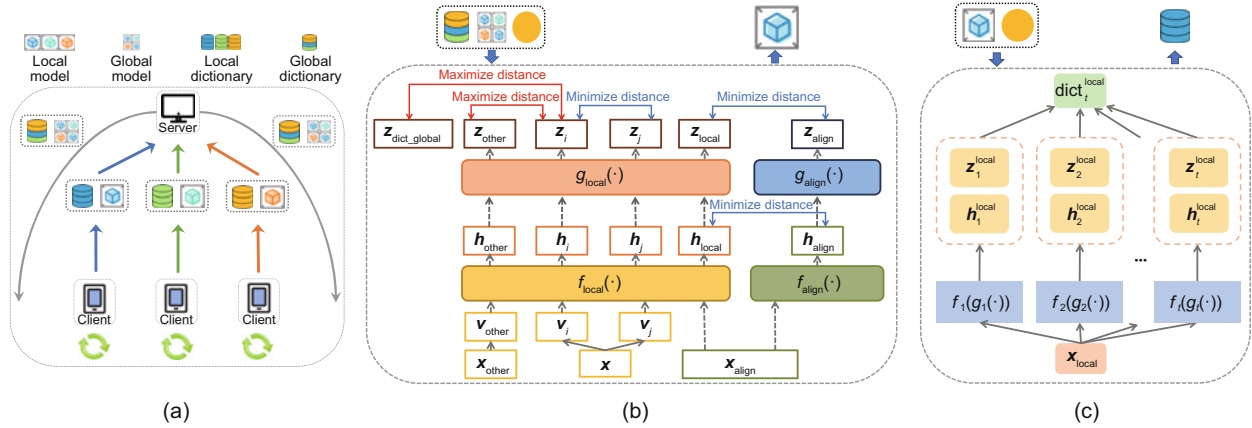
Local model
Global model
Local dictionary
Global dictionary

Server

Client
Client
Client

(a)

Maximize distance
Maximize distance
Minimize distance
Minimize distance

$z_{dict\_global}$
$z_{other}$
$z_i$
$z_j$
$z_{local}$
$z_{align}$

$g_{local}(\cdot)$
$g_{align}(\cdot)$

Minimize distance

$h_{other}$
$h_i$
$h_j$
$h_{local}$
$h_{align}$

$f_{local}(\cdot)$
$f_{align}(\cdot)$

$v_{other}$
$v_i$
$v_j$

$x_{other}$
$x$
$x_{align}$

(b)

$dict_t^{local}$

$z_1^{local}$
$h_1^{local}$
$z_2^{local}$
$h_2^{local}$
$z_t^{local}$
$h_t^{local}$

...

$f_1(g_1(\cdot))$
$f_2(g_2(\cdot))$
$f_t(g_t(\cdot))$

$x_{local}$

(c)